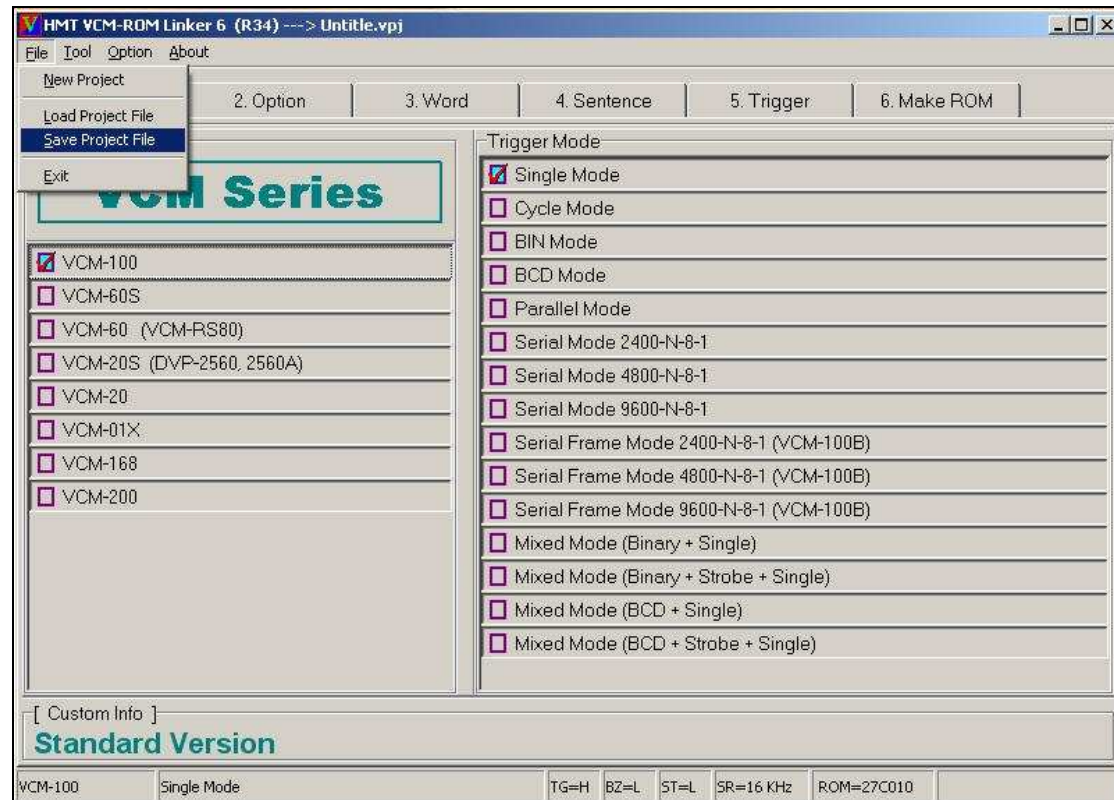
HMT VCM-ROM Linker 6 (R34) ---> Untitle.vpj

File Tool Option About

New Project
Load Project File
Save Project File
Exit

2. Option | 3. Word | 4. Sentence | 5. Trigger | 6. Make ROM

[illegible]CM Series

VCM-100
VCM-60S
VCM-60 (VCM-RS80)
VCM-20S (DVP-2560, 2560A)
VCM-20
VCM-01X
VCM-168
VCM-200

Trigger Mode
Single Mode
Cycle Mode
BIN Mode
BCD Mode
Parallel Mode
Serial Mode 2400-N-8-1
Serial Mode 4800-N-8-1
Serial Mode 9600-N-8-1
Serial Frame Mode 2400-N-8-1 (VCM-100B)
Serial Frame Mode 4800-N-8-1 (VCM-100B)
Serial Frame Mode 9600-N-8-1 (VCM-100B)
Mixed Mode (Binary + Single)
Mixed Mode (Binary + Strobe + Single)
Mixed Mode (BCD + Single)
Mixed Mode (BCD + Strobe + Single)

[ Custom Info ]
Standard Version

VCM-100 | Single Mode | TG=H | BZ=L | ST=L | SR=16 KHz | ROM=27C010